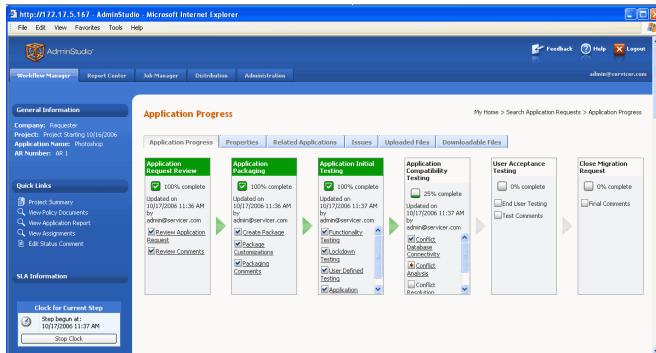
http://172.17.5.167 - AdminStudio - Microsoft Internet Explorer

File Edit View Favorites Tools Help

AdminStudio

Feedback Help Logout

Workflow Manager Report Center Job Manager Distribution Administration

admin@servicer.com

General Information

Company: Requester
Project: Project Starting 10/16/2006
Application Name: Photoshop
AR Number: AR 1

Quick Links

Project Summary
View Policy Documents
View Application Report
View Assignments
Edit Status Comment

SLA Information

Clock for Current Step

Step begun at: 10/17/2006 11:37 AM

Stop Clock

Application Progress

My Home > Search Application Requests > Application Progress

Application Progress | Properties | Related Applications | Issues | Uploaded Files | Downloadable Files

Application Request Review
100% complete
Updated on 10/17/2006 11:36 AM by admin@servicer.com
Review Application Request
Review Comments

Application Packaging
100% complete
Updated on 10/17/2006 11:36 AM by admin@servicer.com
Create Package
Package Customizations
Packaging Comments

Application Initial Testing
100% complete
Updated on 10/17/2006 11:37 AM by admin@servicer.com
Functionality Testing
Lockdown Testing
User Defined Testing
Application

Application Compatibility Testing
25% complete
Updated on 10/17/2006 11:37 AM by admin@servicer.com
Conflict Database Connectivity
Conflict Analysis
Conflict Resolution

User Acceptance Testing
0% complete
End User Testing
Test Comments

Close Migration Request
0% complete
Final Comments